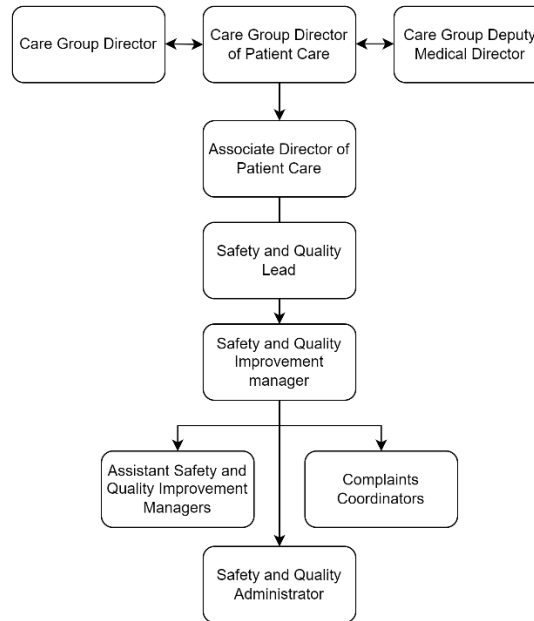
Care Group Director

Care Group Director of Patient Care

Care Group Deputy Medical Director

Associate Director of Patient Care

Safety and Quality Lead

Safety and Quality Improvement manager

Assistant Safety and Quality Improvement Managers

Complaints Coordinators

Safety and Quality Administrator